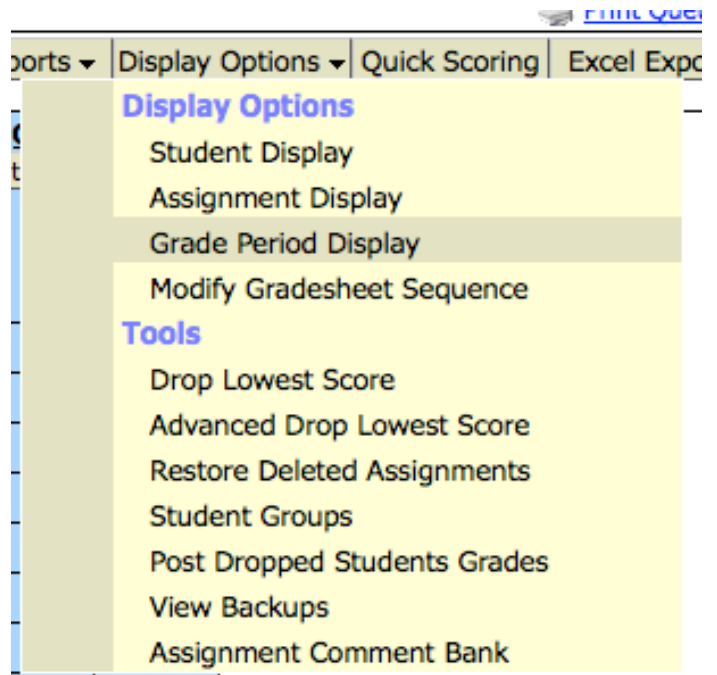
Print Que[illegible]

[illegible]ports ▾ Display Options ▾ Quick Scoring Excel Expo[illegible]

Display Options
Student Display
Assignment Display
Grade Period Display
Modify Gradesheet Sequence
Tools
Drop Lowest Score
Advanced Drop Lowest Score
Restore Deleted Assignments
Student Groups
Post Dropped Students Grades
View Backups
Assignment Comment Bank